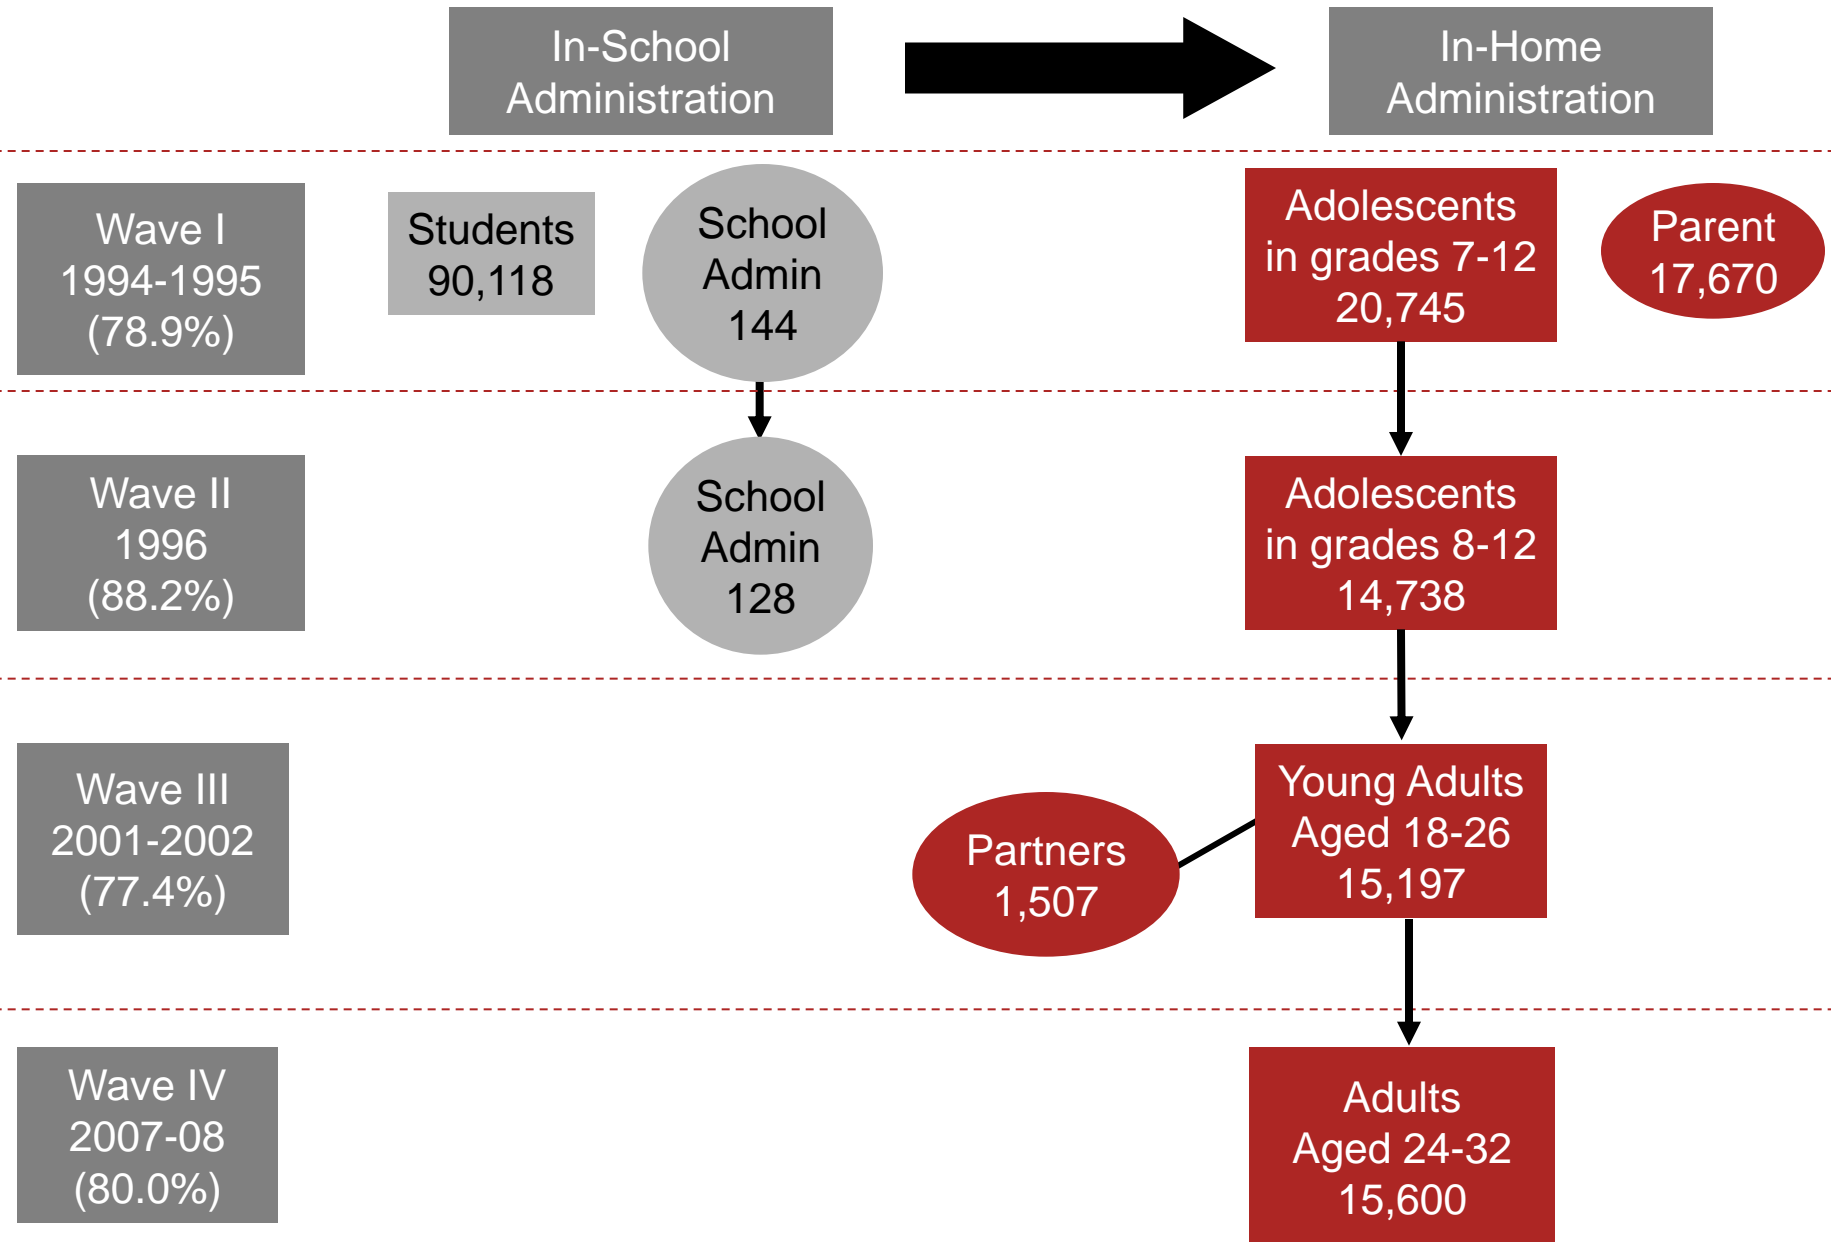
In-School Administration

In-Home Administration

Wave I 1994-1995 (78.9%)

Students 90,118

School Admin 144

Adolescents in grades 7-12 20,745

Parent 17,670

Wave II 1996 (88.2%)

School Admin 128

Adolescents in grades 8-12 14,738

Wave III 2001-2002 (77.4%)

Partners 1,507

Young Adults Aged 18-26 15,197

Wave IV 2007-08 (80.0%)

Adults Aged 24-32 15,600